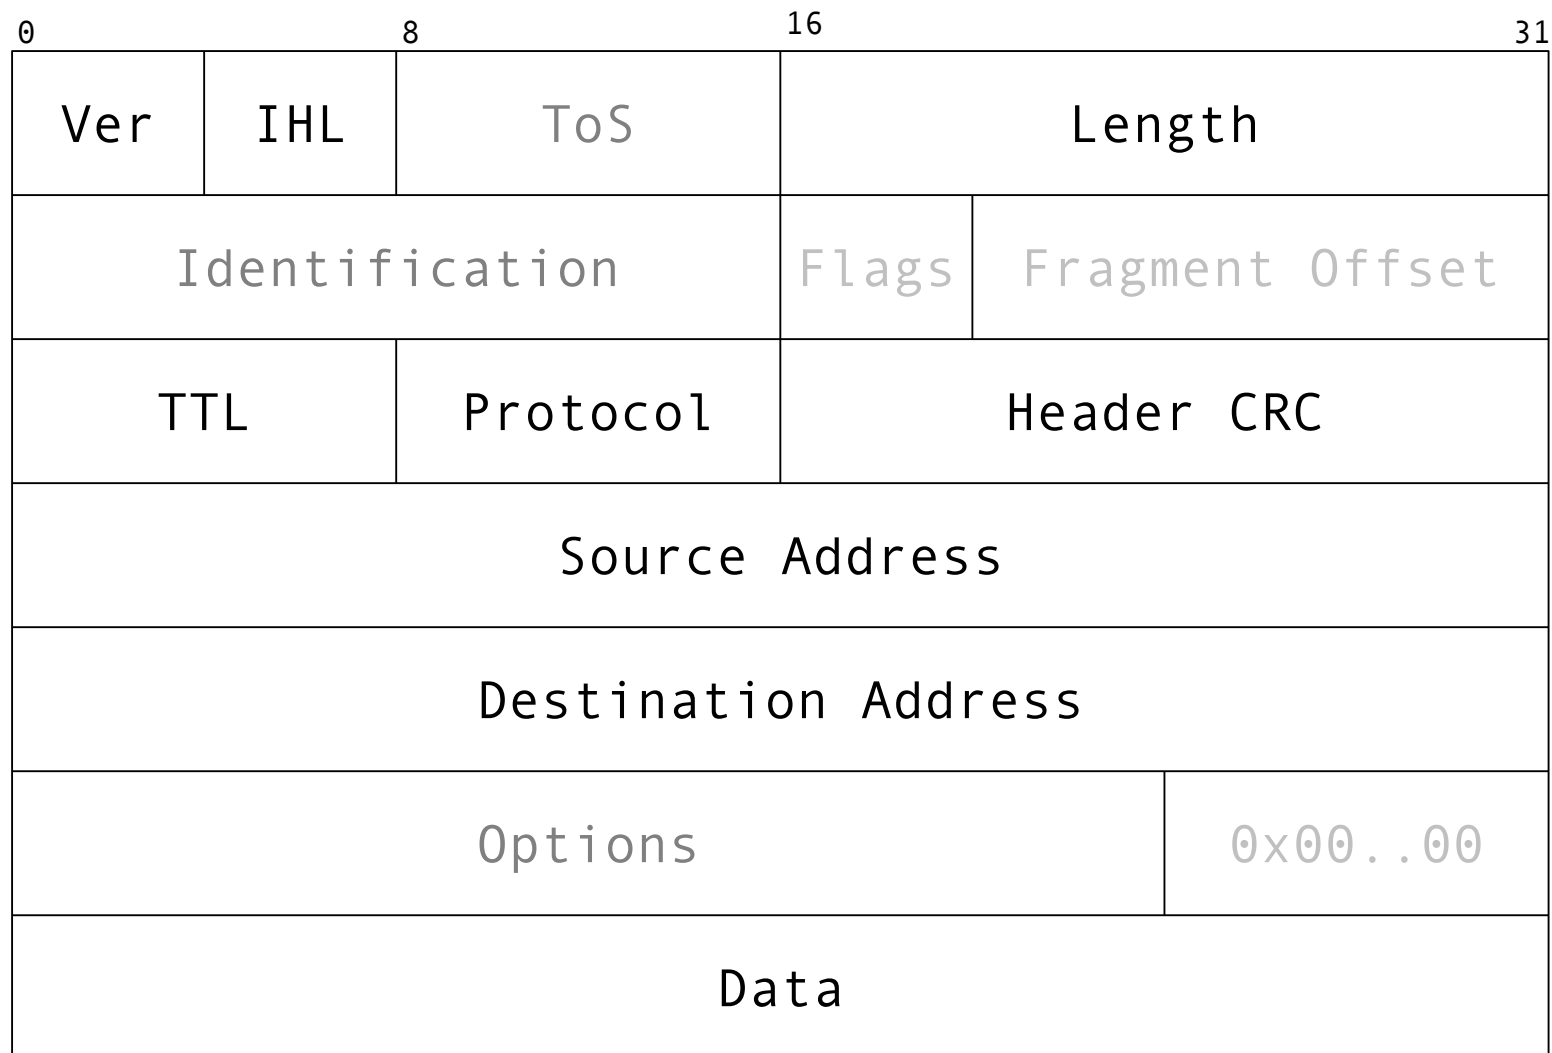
0 8 16 31

| Ver | IHL | ToS | Length |
|---|---|---|---|
| Identification | | Flags | Fragment Offset |
| TTL | Protocol | Header CRC | |
| Source Address | | | |
| Destination Address | | | |
| Options | | | 0x00..00 |
| Data | | | |